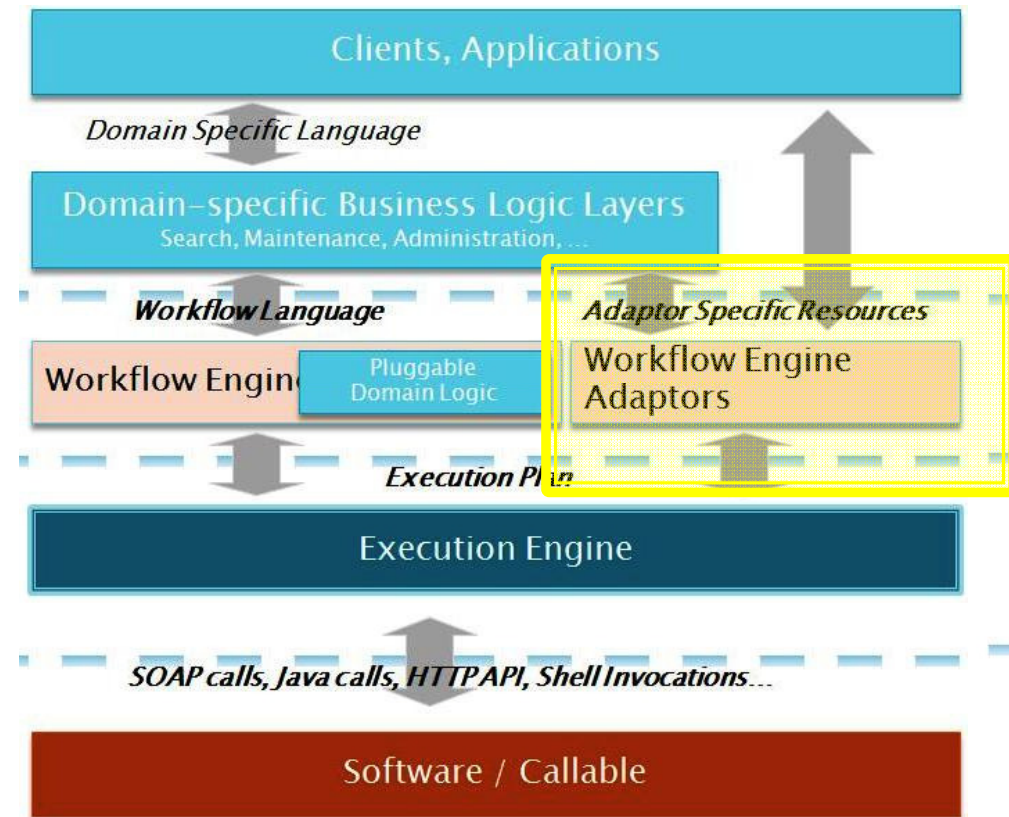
Clients, Applications

Domain Specific Language

Domain-specific Business Logic Layers
Search, Maintenance, Administration, …

Workflow Language

Adaptor Specific Resources

Workflow Engin

Pluggable Domain Logic

Workflow Engine Adaptors

Execution Plan

Execution Engine

SOAP calls, Java calls, HTTP API, Shell Invocations…

Software / Callable